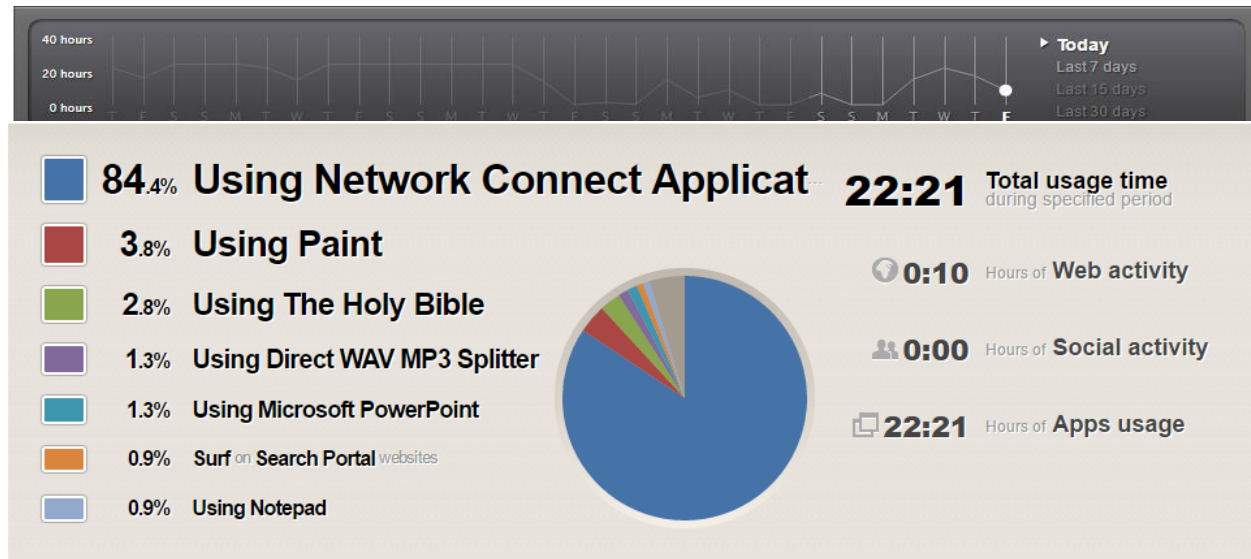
40 hours
20 hours
0 hours

T F S S M T W T F S S M T W T F S S M T W T F S S M T W T F

Today
Last 7 days
Last 15 days
Last 30 days

84.4% Using Network Connect Applicat
3.8% Using Paint
2.8% Using The Holy Bible
1.3% Using Direct WAV MP3 Splitter
1.3% Using Microsoft PowerPoint
0.9% Surf on Search Portal websites
0.9% Using Notepad

22:21 Total usage time during specified period

0:10 Hours of Web activity

0:00 Hours of Social activity

22:21 Hours of Apps usage